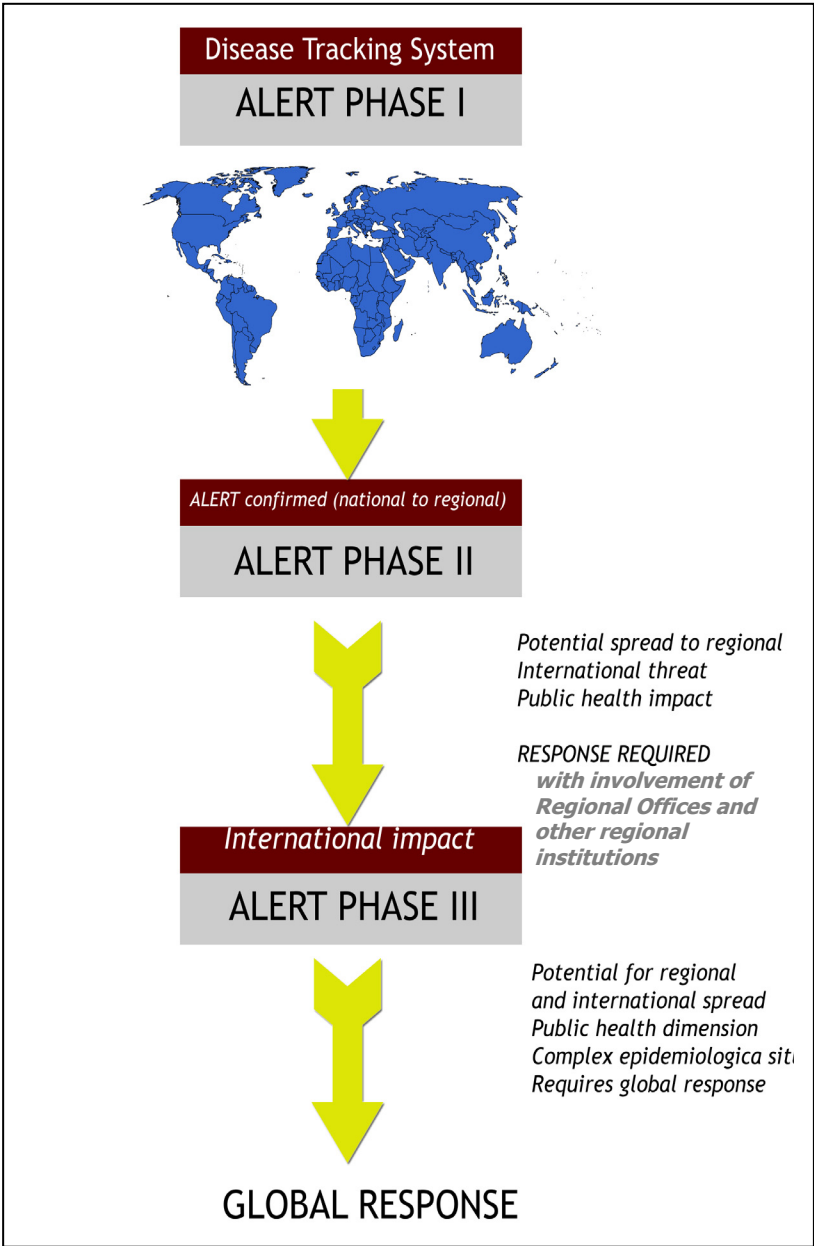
Disease Tracking System

ALERT PHASE I

ALERT confirmed (national to regional)

ALERT PHASE II

Potential spread to regional
International threat
Public health impact

RESPONSE REQUIRED
with involvement of Regional Offices and other regional institutions

International impact

ALERT PHASE III

Potential for regional and international spread
Public health dimension
Complex epidemiologica sit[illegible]
Requires global response

GLOBAL RESPONSE